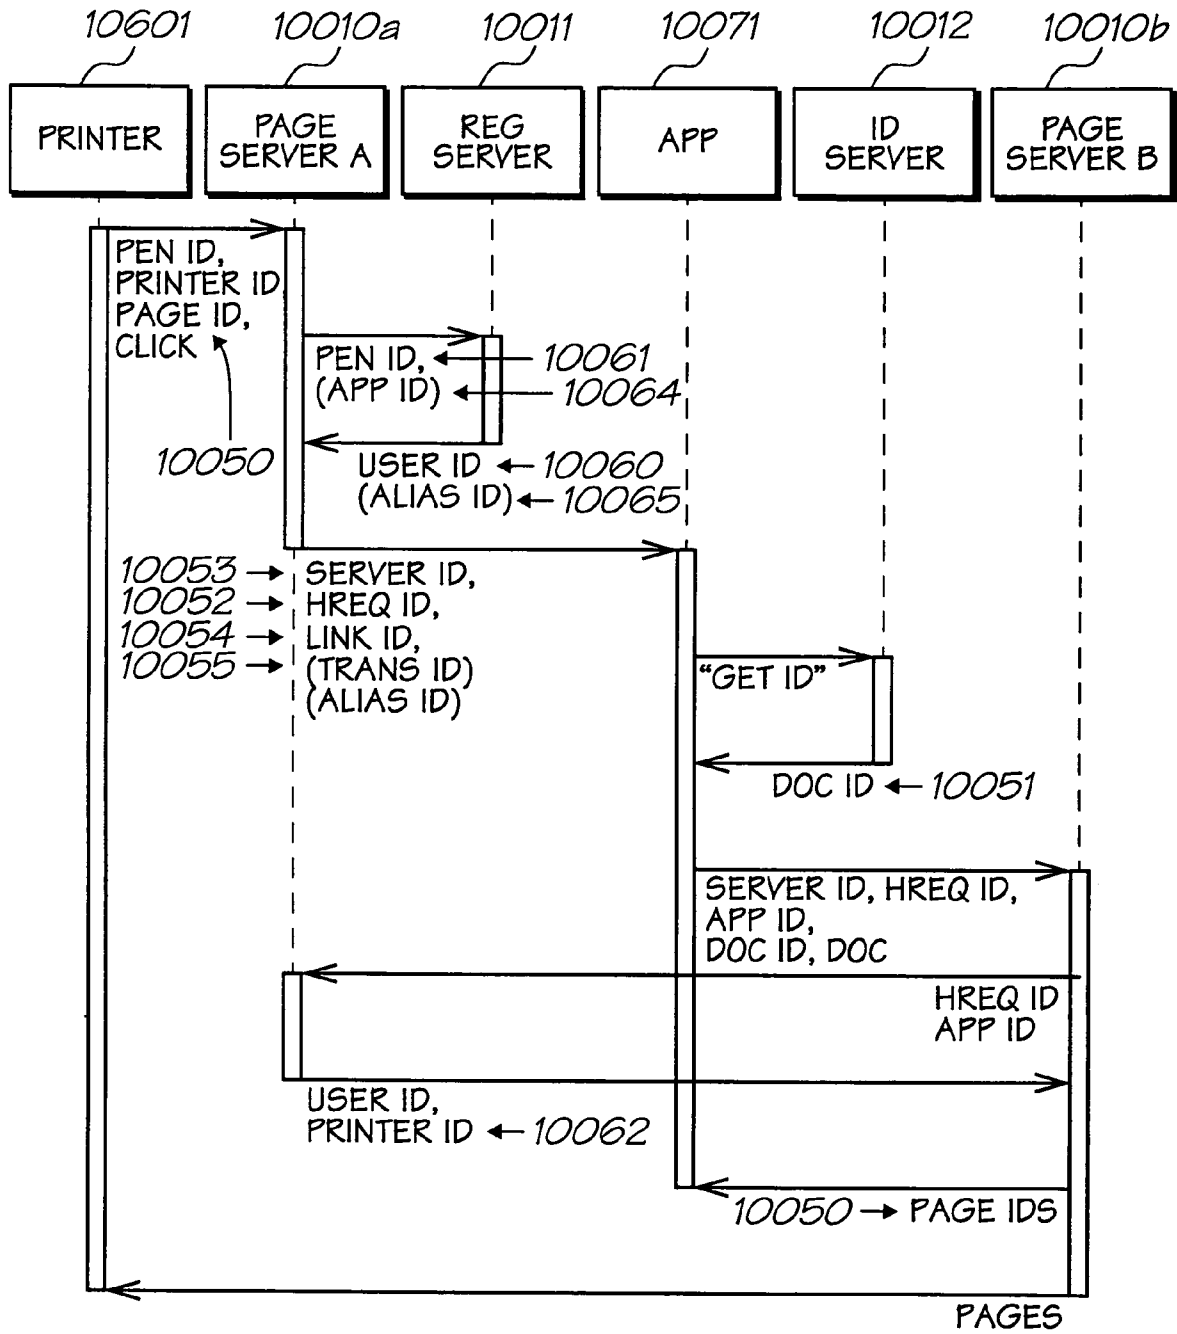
10601
PRINTER

10010a
PAGE SERVER A

10011
REG SERVER

10071
APP

10012
ID SERVER

10010b
PAGE SERVER B

PEN ID,
PRINTER ID
PAGE ID,
CLICK

10050

PEN ID, ← 10061
(APP ID) ← 10064

USER ID ← 10060
(ALIAS ID) ← 10065

10053 → SERVER ID,
10052 → HREQ ID,
10054 → LINK ID,
10055 → (TRANS ID)
(ALIAS ID)

"GET ID"

DOC ID ← 10051

SERVER ID, HREQ ID,
APP ID,
DOC ID, DOC

HREQ ID
APP ID

USER ID,
PRINTER ID ← 10062

10050 → PAGE IDS

PAGES